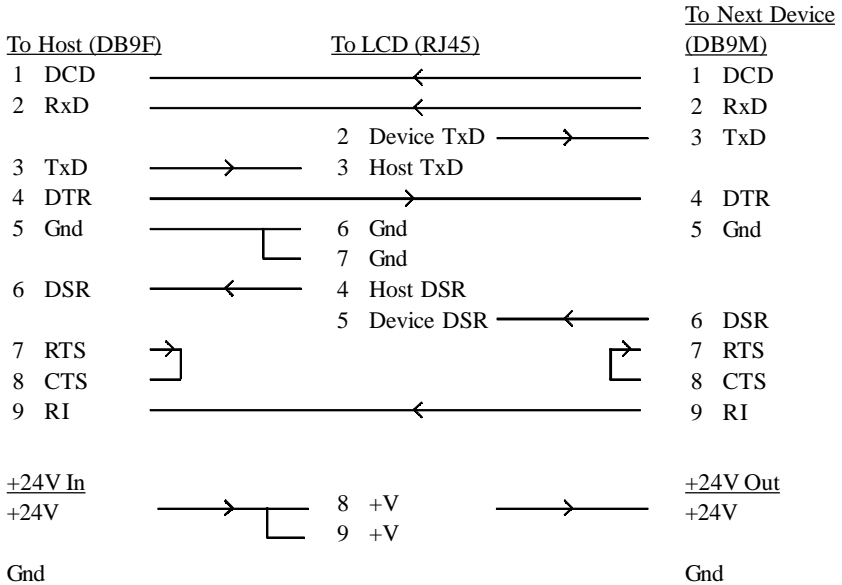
To Host (DB9F)
1 DCD
2 RxD
3 TxD
4 DTR
5 Gnd
6 DSR
7 RTS
8 CTS
9 RI

+24V In
+24V

Gnd

To LCD (RJ45)
2 Device TxD
3 Host TxD
6 Gnd
7 Gnd
4 Host DSR
5 Device DSR
8 +V
9 +V

To Next Device (DB9M)
1 DCD
2 RxD
3 TxD
4 DTR
5 Gnd
6 DSR
7 RTS
8 CTS
9 RI

+24V Out
+24V

Gnd